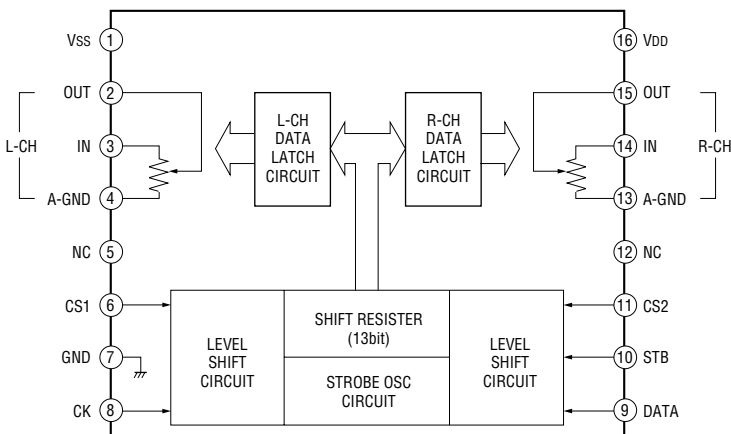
VSS 1
OUT 2
L-CH
IN 3
A-GND 4
NC 5
CS1 6
GND 7
CK 8

L-CH DATA LATCH CIRCUIT

R-CH DATA LATCH CIRCUIT

LEVEL SHIFT CIRCUIT

SHIFT RESISTER (13bit)

STROBE OSC CIRCUIT

LEVEL SHIFT CIRCUIT

16 VDD
15 OUT
R-CH
14 IN
13 A-GND
12 NC
11 CS2
10 STB
9 DATA